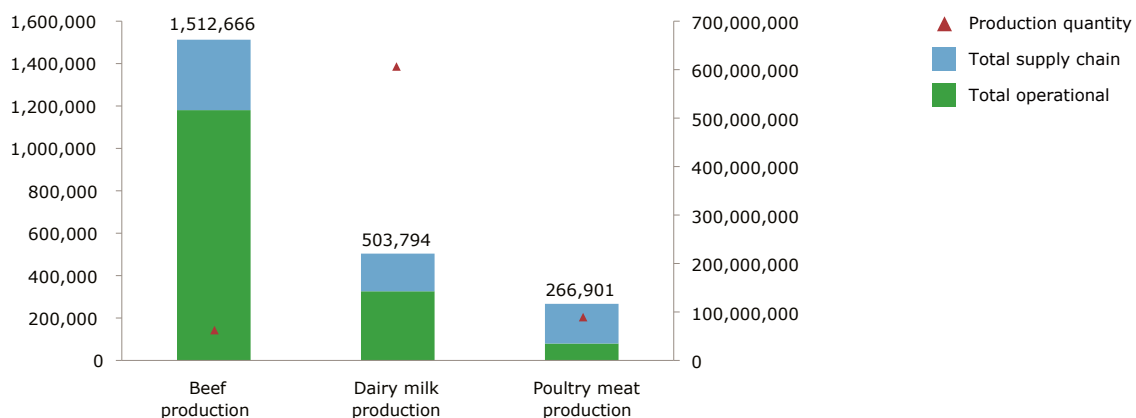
1,600,000
1,400,000
1,200,000
1,000,000
800,000
600,000
400,000
200,000
0

700,000,000
600,000,000
500,000,000
400,000,000
300,000,000
200,000,000
100,000,000
0

1,512,666
503,794
266,901

Beef production
Dairy milk production
Poultry meat production

Production quantity
Total supply chain
Total operational